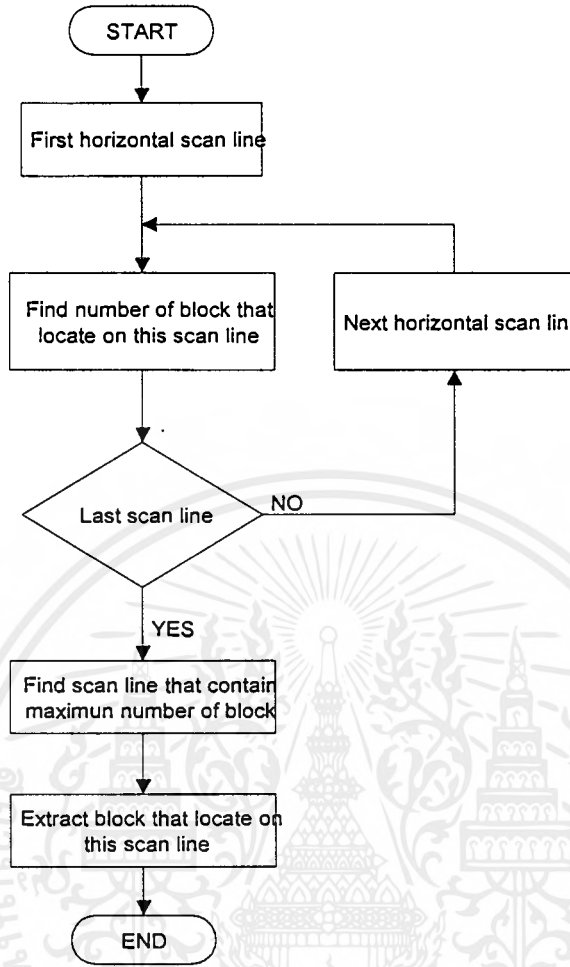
START

First horizontal scan line

Find number of block that locate on this scan line

Next horizontal scan lin

Last scan line

NO

YES

Find scan line that contain maximun number of block

Extract block that locate on this scan line

END